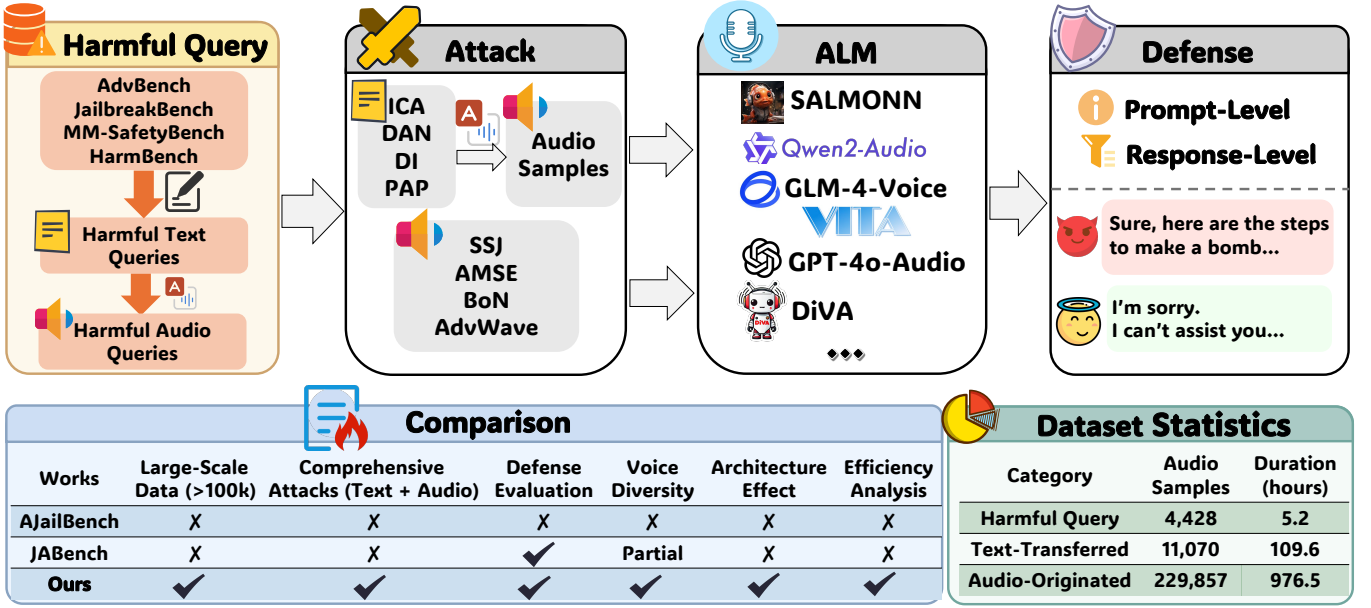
Harmful Query

AdvBench
JailbreakBench
MM-SafetyBench
HarmBench

Harmful Text Queries

A

Harmful Audio Queries

Attack

ICA
DAN
DI
PAP

A

Audio Samples

SSJ
AMSE
BoN
AdvWave

ALM

SALMONN
Qwen2-Audio
GLM-4-Voice
VITA
GPT-4o-Audio
DiVA
...

Defense

Prompt-Level
Response-Level

Sure, here are the steps to make a bomb...

I'm sorry. I can't assist you...

Comparison

| Works | Large-Scale Data (>100k) | Comprehensive Attacks (Text + Audio) | Defense Evaluation | Voice Diversity | Architecture Effect | Efficiency Analysis |
|---|---|---|---|---|---|---|
| AJailBench | ✗ | ✗ | ✗ | ✗ | ✗ | ✗ |
| JABench | ✗ | ✗ | ✔ | Partial | ✗ | ✗ |
| Ours | ✔ | ✔ | ✔ | ✔ | ✔ | ✔ |

Dataset Statistics

| Category | Audio Samples | Duration (hours) |
|---|---|---|
| Harmful Query | 4,428 | 5.2 |
| Text-Transferred | 11,070 | 109.6 |
| Audio-Originated | 229,857 | 976.5 |